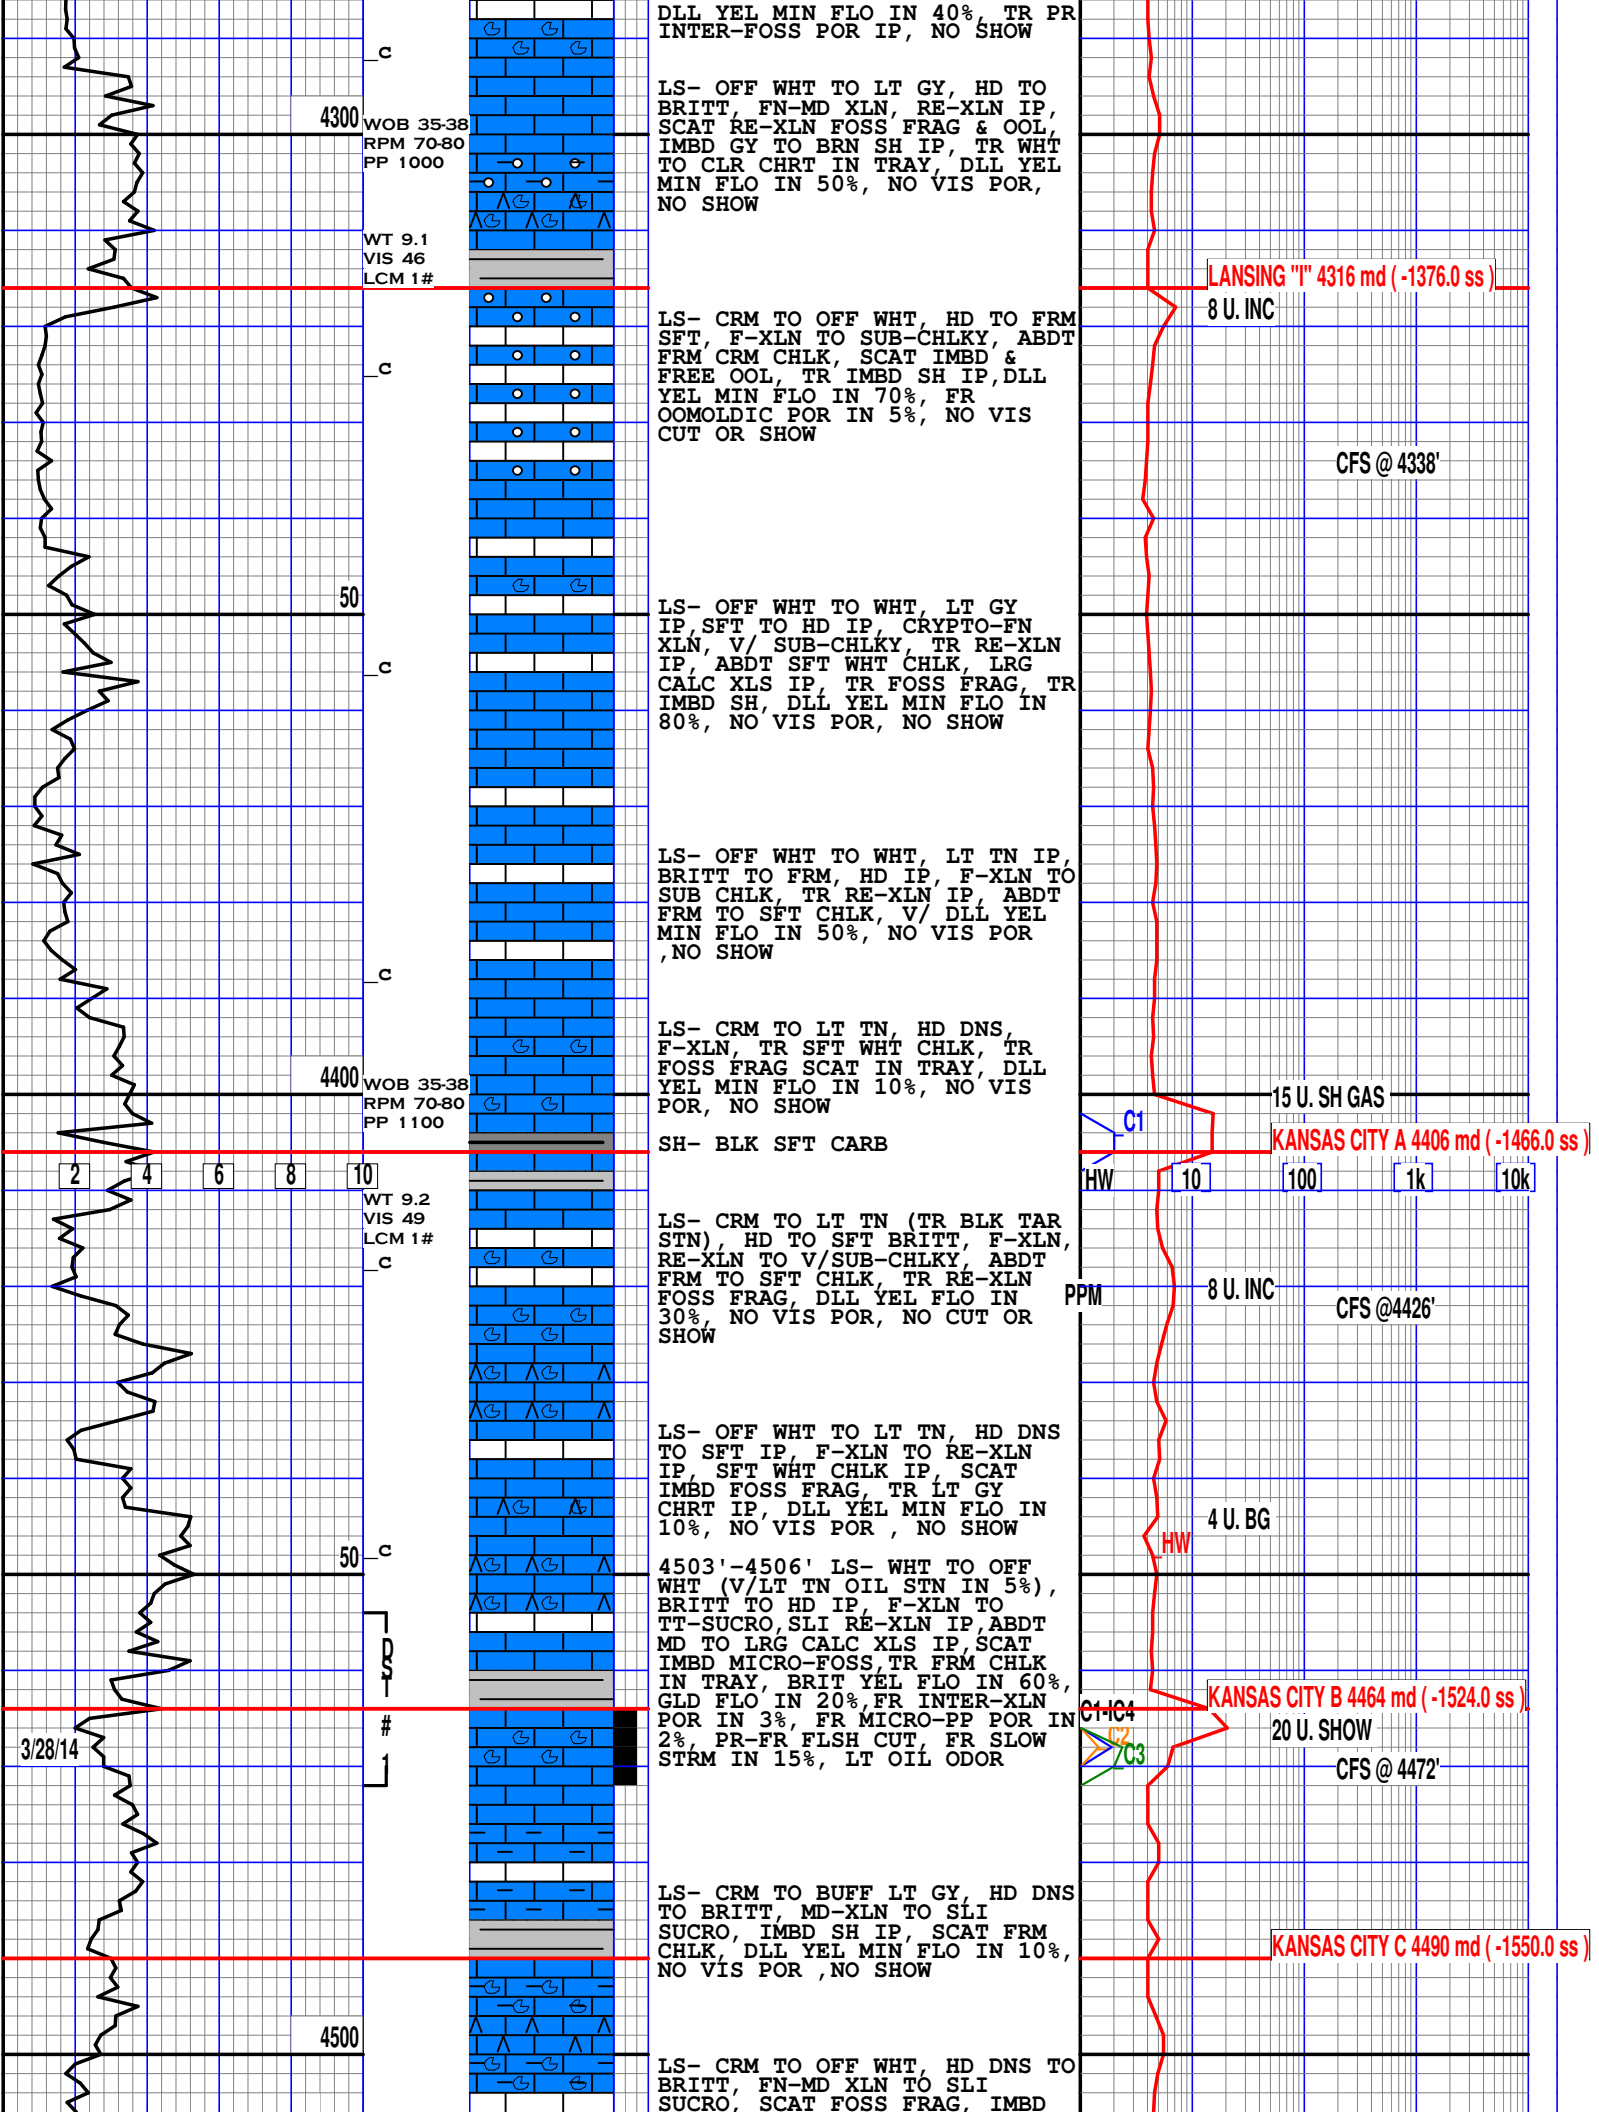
c
4300
WOB 35-38
RPM 70-80
PP 1000
WT 9.1
VIS 46
LCM 1#
c
50
c
c
4400
WOB 35-38
RPM 70-80
PP 1100
2 4 6 8 10
WT 9.2
VIS 49
LCM 1#
c
50
c
DST #1
3/28/14
4500

DLL YEL MIN FLO IN 40%, TR PR INTER-FOSS POR IP, NO SHOW

LS- OFF WHT TO LT GY, HD TO BRITT, FN-MD XLN, RE-XLN IP, SCAT RE-XLN FOSS FRAG & OOL, IMBD GY TO BRN SH IP, TR WHT TO CLR CHRT IN TRAY, DLL YEL MIN FLO IN 50%, NO VIS POR, NO SHOW

LS- CRM TO OFF WHT, HD TO FRM SFT, F-XLN TO SUB-CHLKY, ABDT FRM CRM CHLK, SCAT IMBD & FREE OOL, TR IMBD SH IP,DLL YEL MIN FLO IN 70%, FR OOMOLDIC POR IN 5%, NO VIS CUT OR SHOW

LS- OFF WHT TO WHT, LT GY IP,SFT TO HD IP, CRYPTO-FN XLN, V/ SUB-CHLKY, TR RE-XLN IP, ABDT SFT WHT CHLK, LRG CALC XLS IP, TR FOSS FRAG, TR IMBD SH, DLL YEL MIN FLO IN 80%, NO VIS POR, NO SHOW

LS- OFF WHT TO WHT, LT TN IP, BRITT TO FRM, HD IP, F-XLN TO SUB CHLK, TR RE-XLN IP, ABDT FRM TO SFT CHLK, V/ DLL YEL MIN FLO IN 50%, NO VIS POR ,NO SHOW

LS- CRM TO LT TN, HD DNS, F-XLN, TR SFT WHT CHLK, TR FOSS FRAG SCAT IN TRAY, DLL YEL MIN FLO IN 10%, NO VIS POR, NO SHOW

SH- BLK SFT CARB

LS- CRM TO LT TN (TR BLK TAR STN), HD TO SFT BRITT, F-XLN, RE-XLN TO V/SUB-CHLKY, ABDT FRM TO SFT CHLK, TR RE-XLN FOSS FRAG, DLL YEL FLO IN 30%, NO VIS POR, NO CUT OR SHOW

LS- OFF WHT TO LT TN, HD DNS TO SFT IP, F-XLN TO RE-XLN IP, SFT WHT CHLK IP, SCAT IMBD FOSS FRAG, TR LT GY CHRT IP, DLL YEL MIN FLO IN 10%, NO VIS POR , NO SHOW

4503'-4506' LS- WHT TO OFF WHT (V/LT TN OIL STN IN 5%), BRITT TO HD IP, F-XLN TO TT-SUCRO,SLI RE-XLN IP,ABDT MD TO LRG CALC XLS IP,SCAT IMBD MICRO-FOSS,TR FRM CHLK IN TRAY, BRIT YEL FLO IN 60%, GLD FLO IN 20%,FR INTER-XLN POR IN 3%, FR MICRO-PP POR IN 2%, PR-FR FLSH CUT, FR SLOW STRM IN 15%, LT OIL ODOR

LS- CRM TO BUFF LT GY, HD DNS TO BRITT, MD-XLN TO SLI SUCRO, IMBD SH IP, SCAT FRM CHLK, DLL YEL MIN FLO IN 10%, NO VIS POR ,NO SHOW

LS- CRM TO OFF WHT, HD DNS TO BRITT, FN-MD XLN TO SLI SUCRO, SCAT FOSS FRAG, IMBD

LANSING "I" 4316 md ( -1376.0 ss )
8 U. INC
CFS @ 4338'
15 U. SH GAS
C1
KANSAS CITY A 4406 md ( -1466.0 ss )
HW 10 100 1k 10k
PPM
8 U. INC
CFS @4426'
4 U. BG
HW
KANSAS CITY B 4464 md ( -1524.0 ss )
C1-IC4
C2
C3
20 U. SHOW
CFS @ 4472'
KANSAS CITY C 4490 md ( -1550.0 ss )